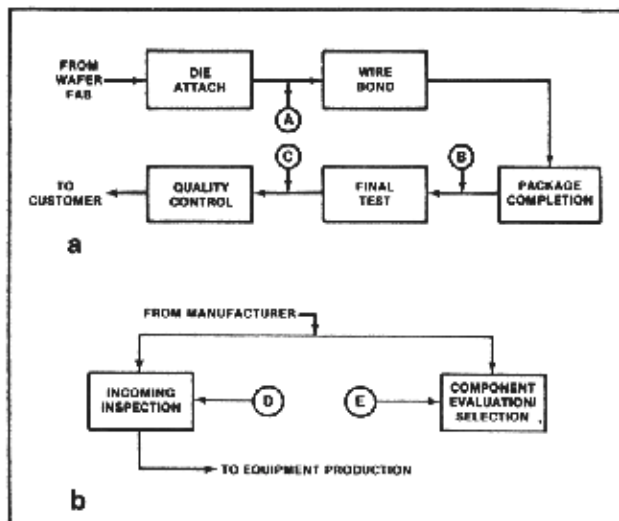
FROM WAFER FAB

DIE ATTACH

WIRE BOND

A

C

B

TO CUSTOMER

QUALITY CONTROL

FINAL TEST

PACKAGE COMPLETION

a

FROM MANUFACTURER

INCOMING INSPECTION

D

E

COMPONENT EVALUATION/ SELECTION

TO EQUIPMENT PRODUCTION

b